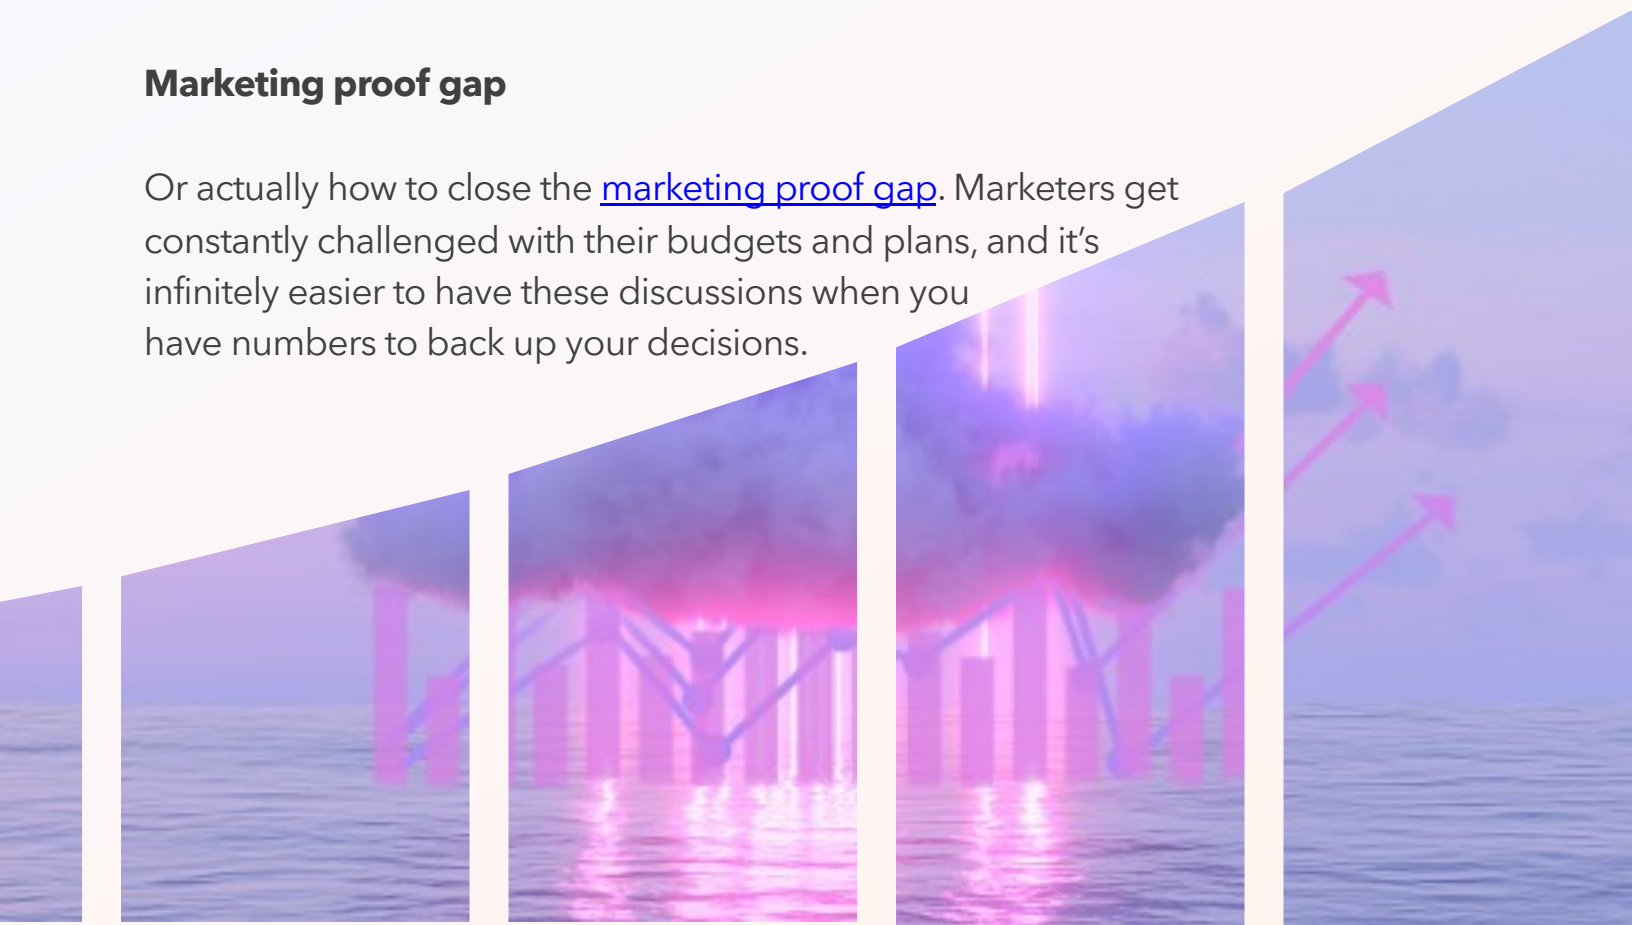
Marketing proof gap

Or actually how to close the marketing proof gap. Marketers get constantly challenged with their budgets and plans, and it’s infinitely easier to have these discussions when you have numbers to back up your decisions.